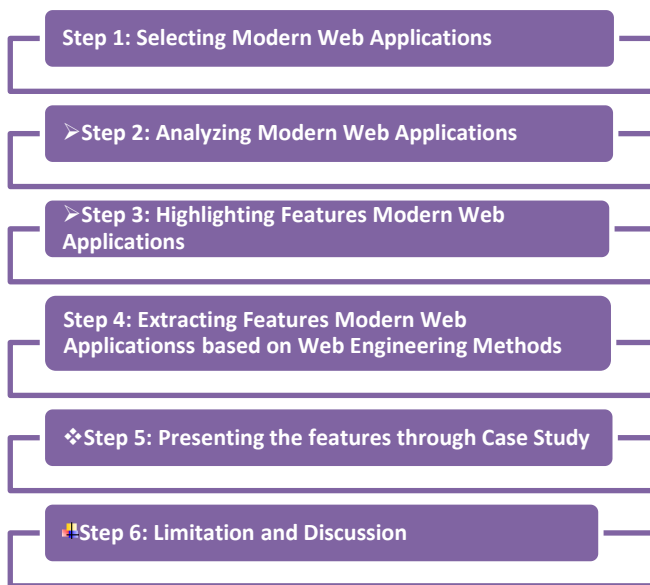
Step 1: Selecting Modern Web Applications

➢Step 2: Analyzing Modern Web Applications

➢Step 3: Highlighting Features Modern Web Applications

Step 4: Extracting Features Modern Web Applicationss based on Web Engineering Methods

❖Step 5: Presenting the features through Case Study

Step 6: Limitation and Discussion